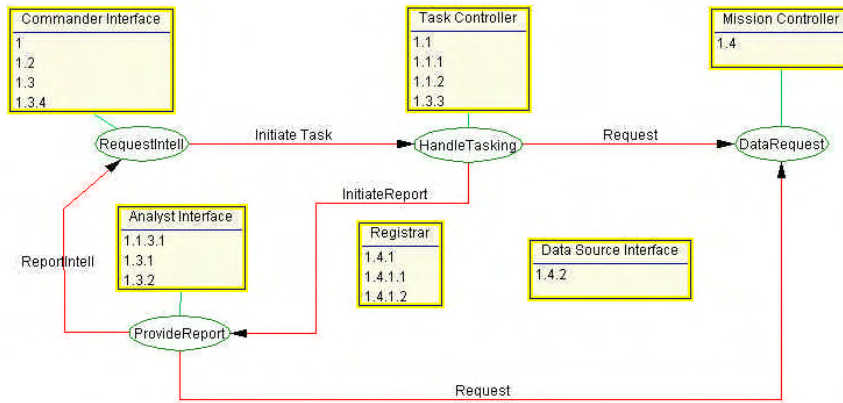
Commander Interface
1
1.2
1.3
1.3.4

Task Controller
1.1
1.1.1
1.1.2
1.3.3

Mission Controller
1.4

RequestIntell

Initiate Task

HandleTasking

Request

DataRequest

InitiateReport

Analyst Interface
1.1.3.1
1.3.1
1.3.2

Registrar
1.4.1
1.4.1.1
1.4.1.2

Data Source Interface
1.4.2

ReportIntell

ProvideReport

Request